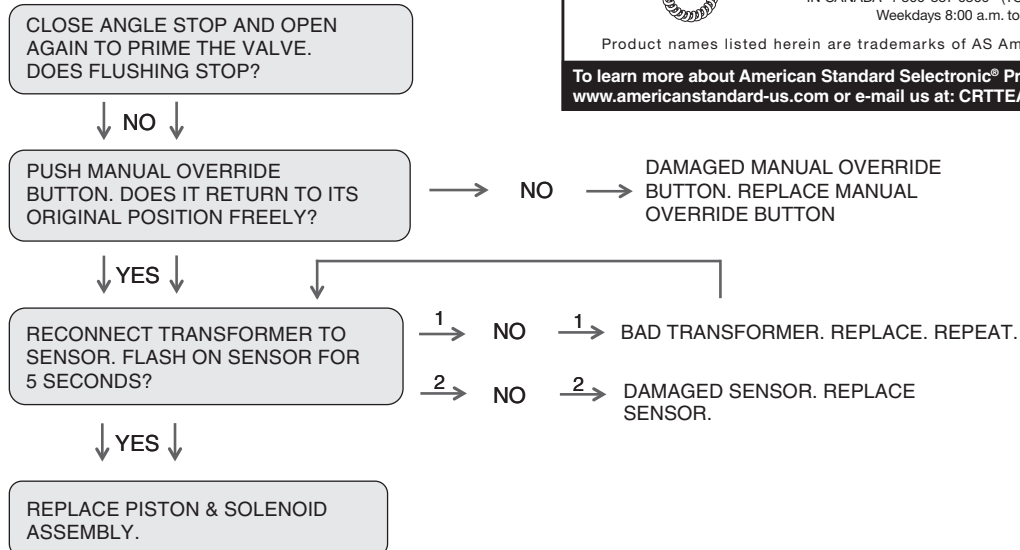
IN CANADA: 1-800-387-0369 (To
Weekdays 8:00 a.m. to

Product names listed herein are trademarks of AS Am

To learn more about American Standard Selectronic® Pr
www.americanstandard-us.com or e-mail us at: CRTTE/

CLOSE ANGLE STOP AND OPEN AGAIN TO PRIME THE VALVE. DOES FLUSHING STOP?

NO

PUSH MANUAL OVERRIDE BUTTON. DOES IT RETURN TO ITS ORIGINAL POSITION FREELY?

NO

DAMAGED MANUAL OVERRIDE BUTTON. REPLACE MANUAL OVERRIDE BUTTON

YES

RECONNECT TRANSFORMER TO SENSOR. FLASH ON SENSOR FOR 5 SECONDS?

1 NO 1 BAD TRANSFORMER. REPLACE. REPEAT.

2 NO 2 DAMAGED SENSOR. REPLACE SENSOR.

YES

REPLACE PISTON & SOLENOID ASSEMBLY.